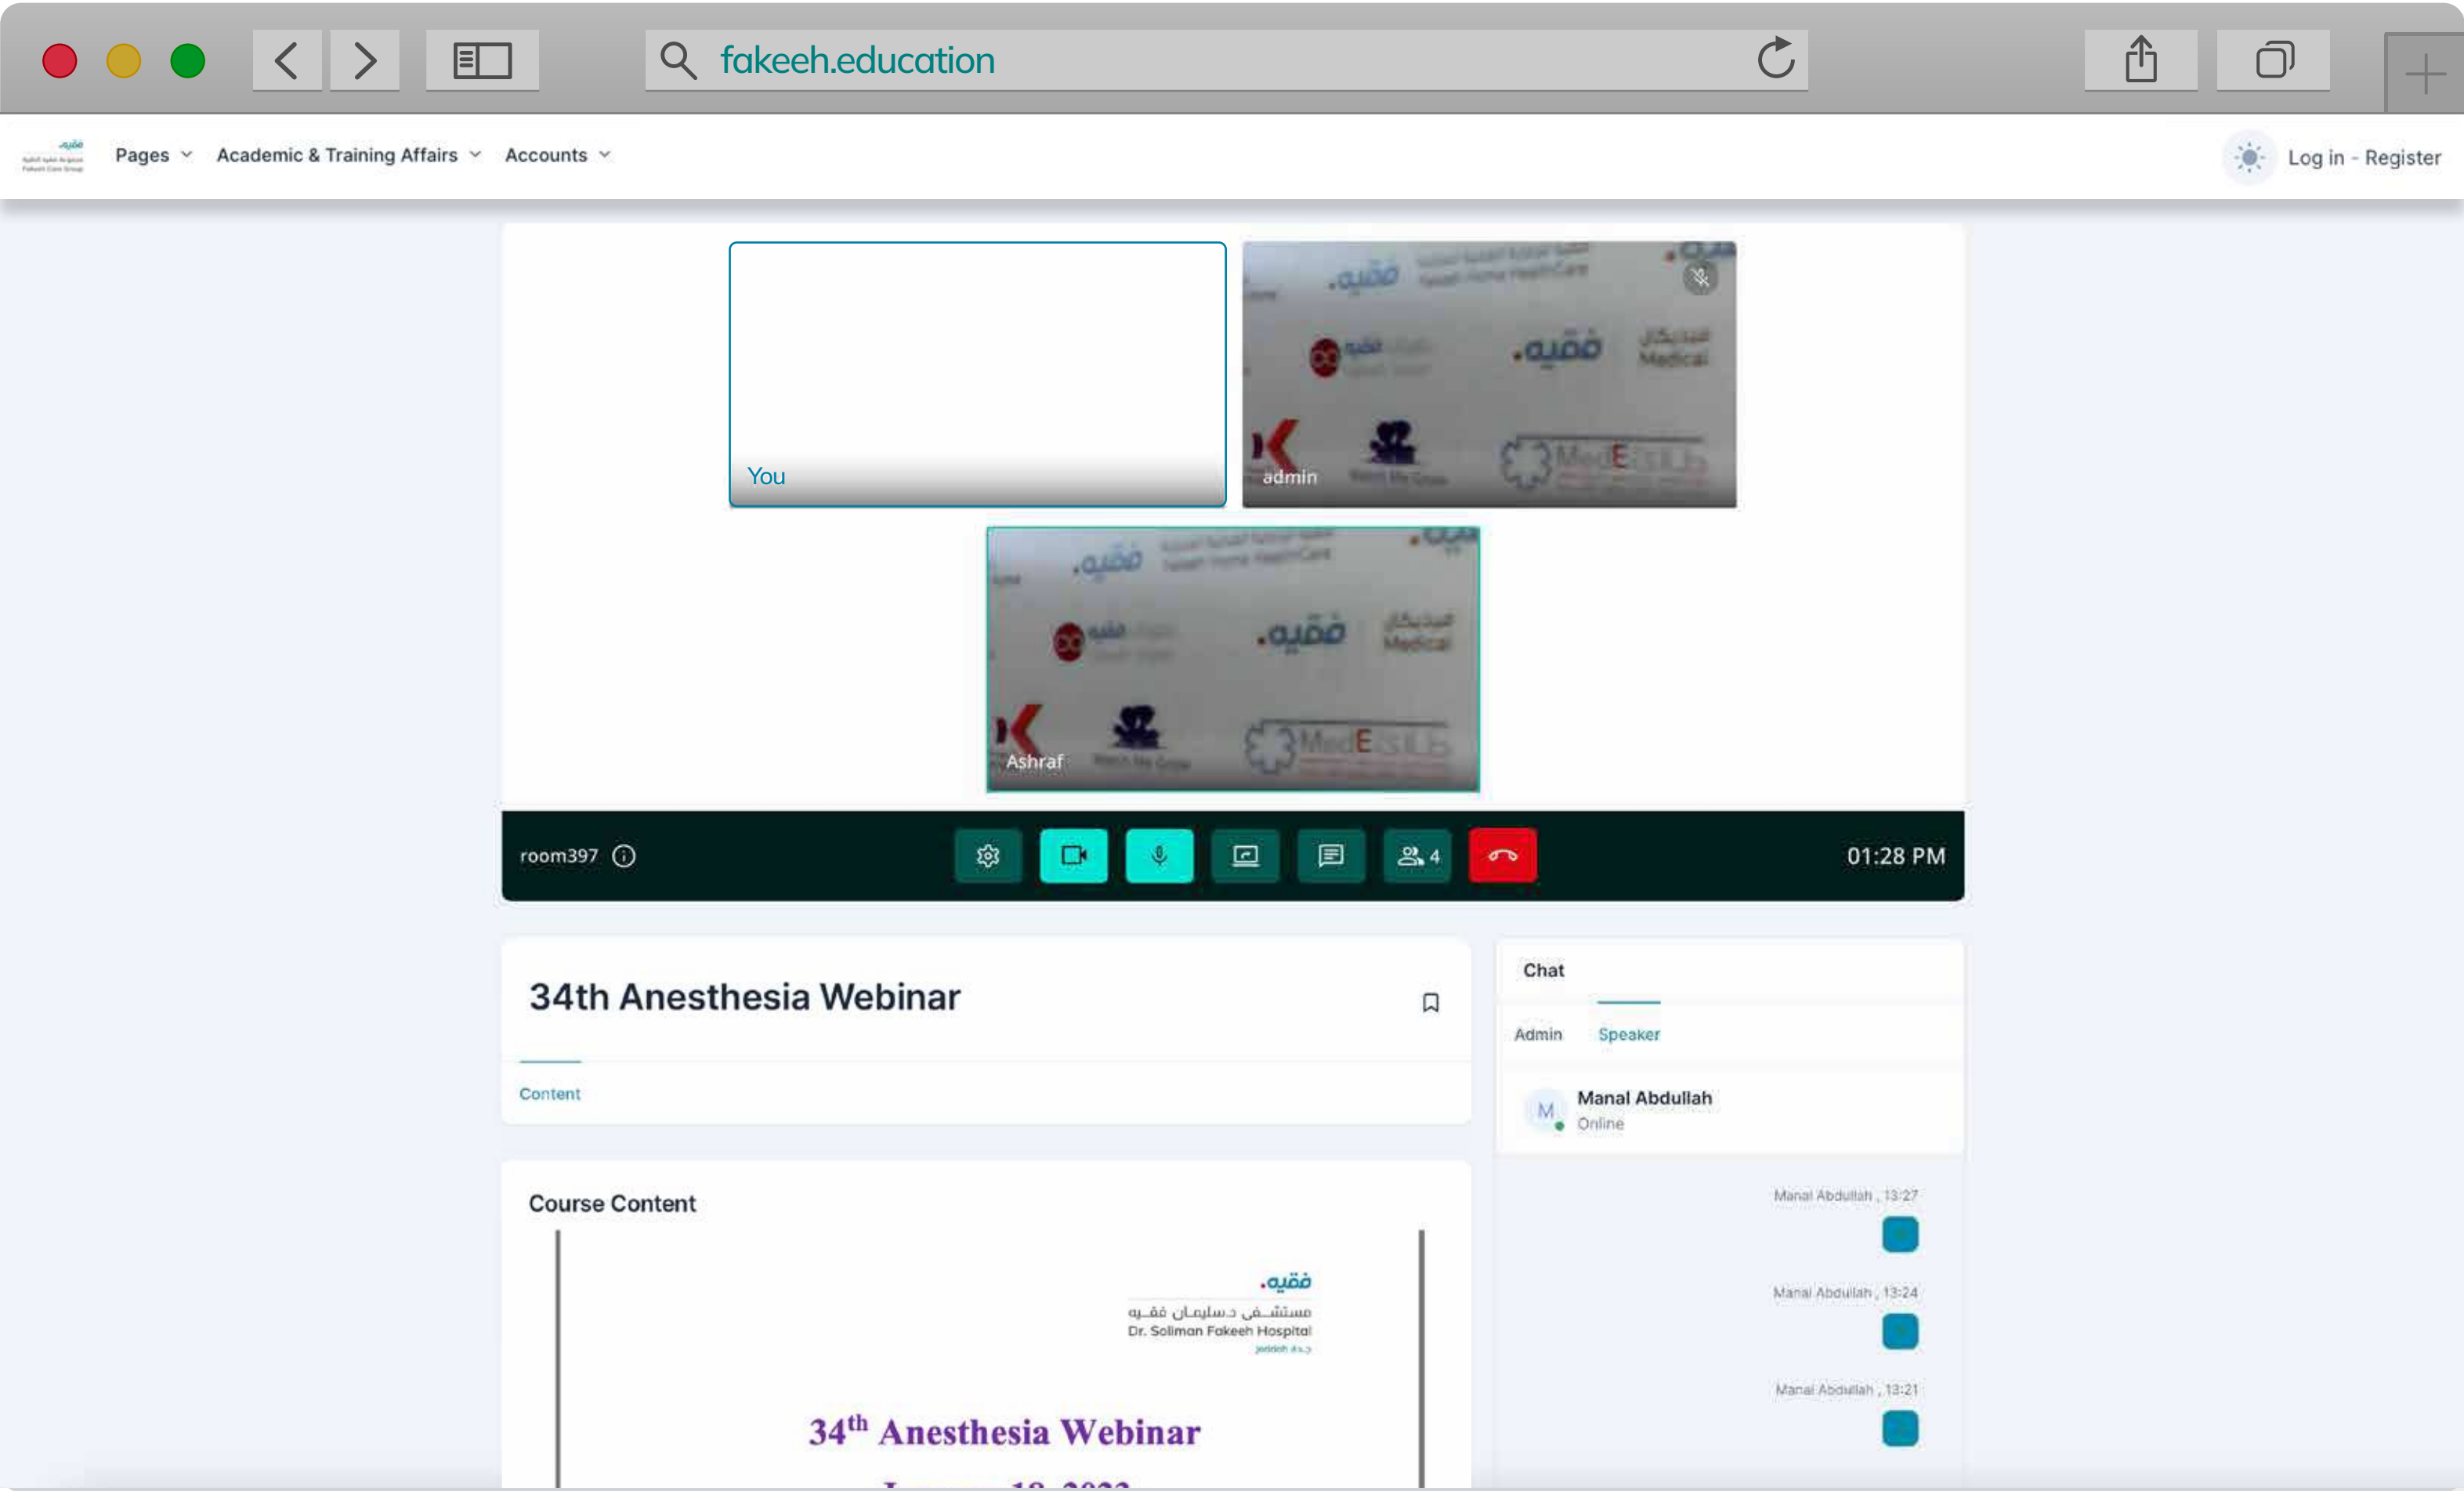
fakeeh.education

Pages Academic & Training Affairs Accounts

Log in - Register

You

admin

Ashraf

room397

4

01:28 PM

34th Anesthesia Webinar

Content

Chat

Admin Speaker

M Manal Abdullah
Online

Manal Abdullah , 13:27

Manal Abdullah , 13:24

Manal Abdullah , 13:21

Course Content

فقيه.
مستشفى د.سليمان فقيه
Dr. Soliman Fakeeh Hospital

34$^{th}$ Anesthesia Webinar